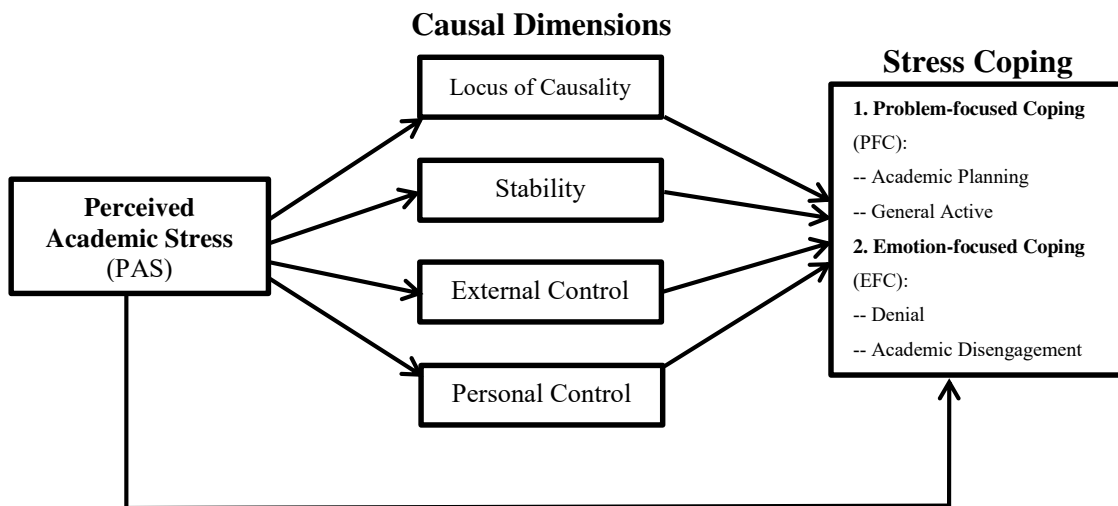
Causal Dimensions

Perceived Academic Stress (PAS)

Locus of Causality

Stability

External Control

Personal Control

Stress Coping

1. Problem-focused Coping (PFC):

-- Academic Planning

-- General Active

2. Emotion-focused Coping (EFC):

-- Denial

-- Academic Disengagement